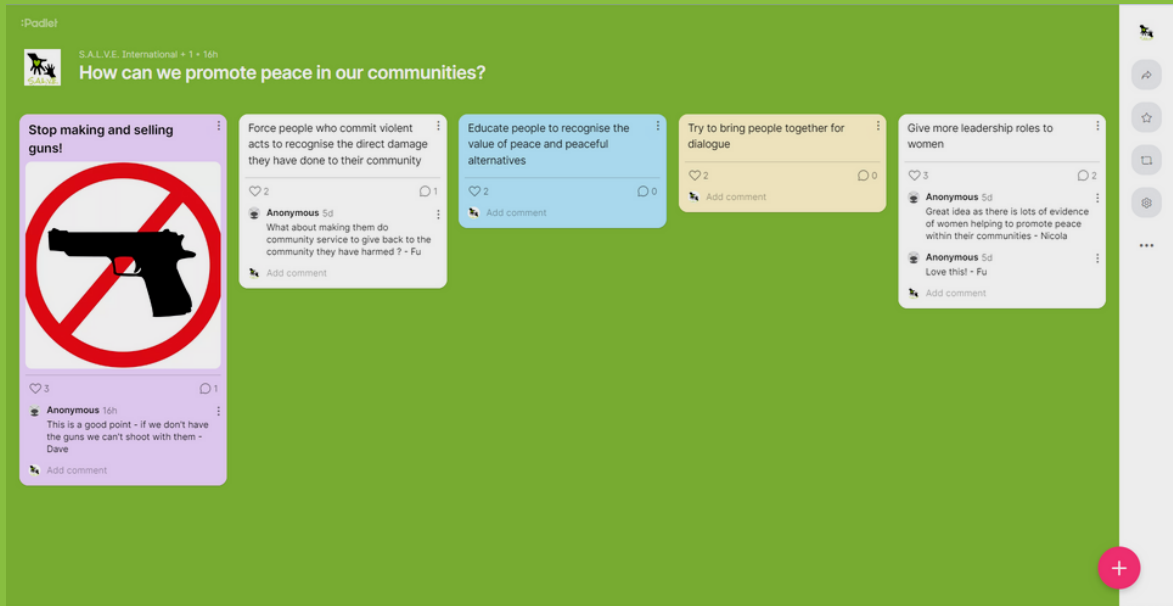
:Padlet

S.A.L.V.E. International + 1 • 16h

How can we promote peace in our communities?

Stop making and selling guns!

3 1

Anonymous 16h
This is a good point - if we don't have the guns we can't shoot with them - Dave

Add comment

Force people who commit violent acts to recognise the direct damage they have done to their community

2 1

Anonymous 5d
What about making them do community service to give back to the community they have harmed ? - Fu

Add comment

Educate people to recognise the value of peace and peaceful alternatives

2 0

Add comment

Try to bring people together for dialogue

2 0

Add comment

Give more leadership roles to women

3 2

Anonymous 5d
Great idea as there is lots of evidence of women helping to promote peace within their communities - Nicola

Anonymous 5d
Love this! - Fu

Add comment